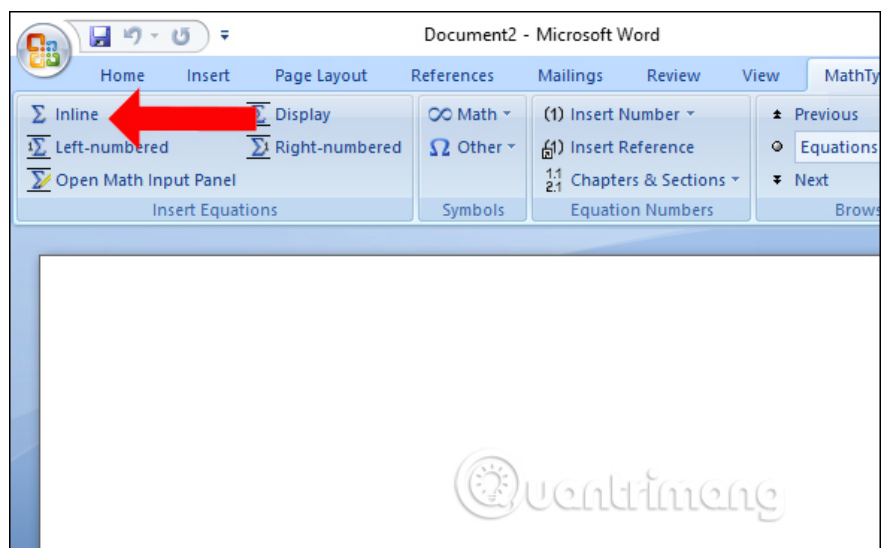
Document2 - Microsoft Word

Home Insert Page Layout References Mailings Review View MathTy

Inline
Left-numbered
Open Math Input Panel
Display
Right-numbered
Insert Equations

Math
Other
Symbols

(1) Insert Number
(1) Insert Reference
1.1 2.1 Chapters & Sections
Equation Numbers

Previous
Equations
Next
Brows

uantrimang